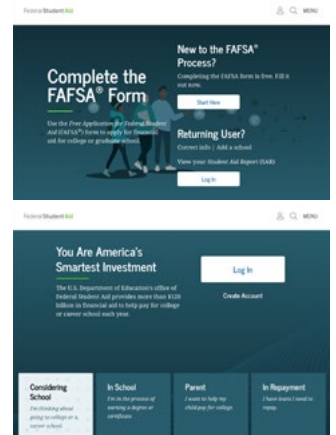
Federal Student Aid

MENU

Complete the FAFSA® Form

Use the Free Application for Federal Student Aid (FAFSA®) form to apply for financial aid for college or graduate school.

New to the FAFSA® Process?

Completing the FAFSA form is free. Fill it out now.

Start Here

Returning User?

Correct info | Add a school

View your Student Aid Report (SAR)

Log In

Federal Student Aid

MENU

You Are America's Smartest Investment

The U.S. Department of Education's office of Federal Student Aid provides more than $120 billion in financial aid to help pay for college or career school each year.

Log In

Create Account

Considering School

I'm thinking about going to college or a career school.

In School

I'm in the process of earning a degree or certificate.

Parent

I want to help my child pay for college.

In Repayment

I have loans I need to repay.